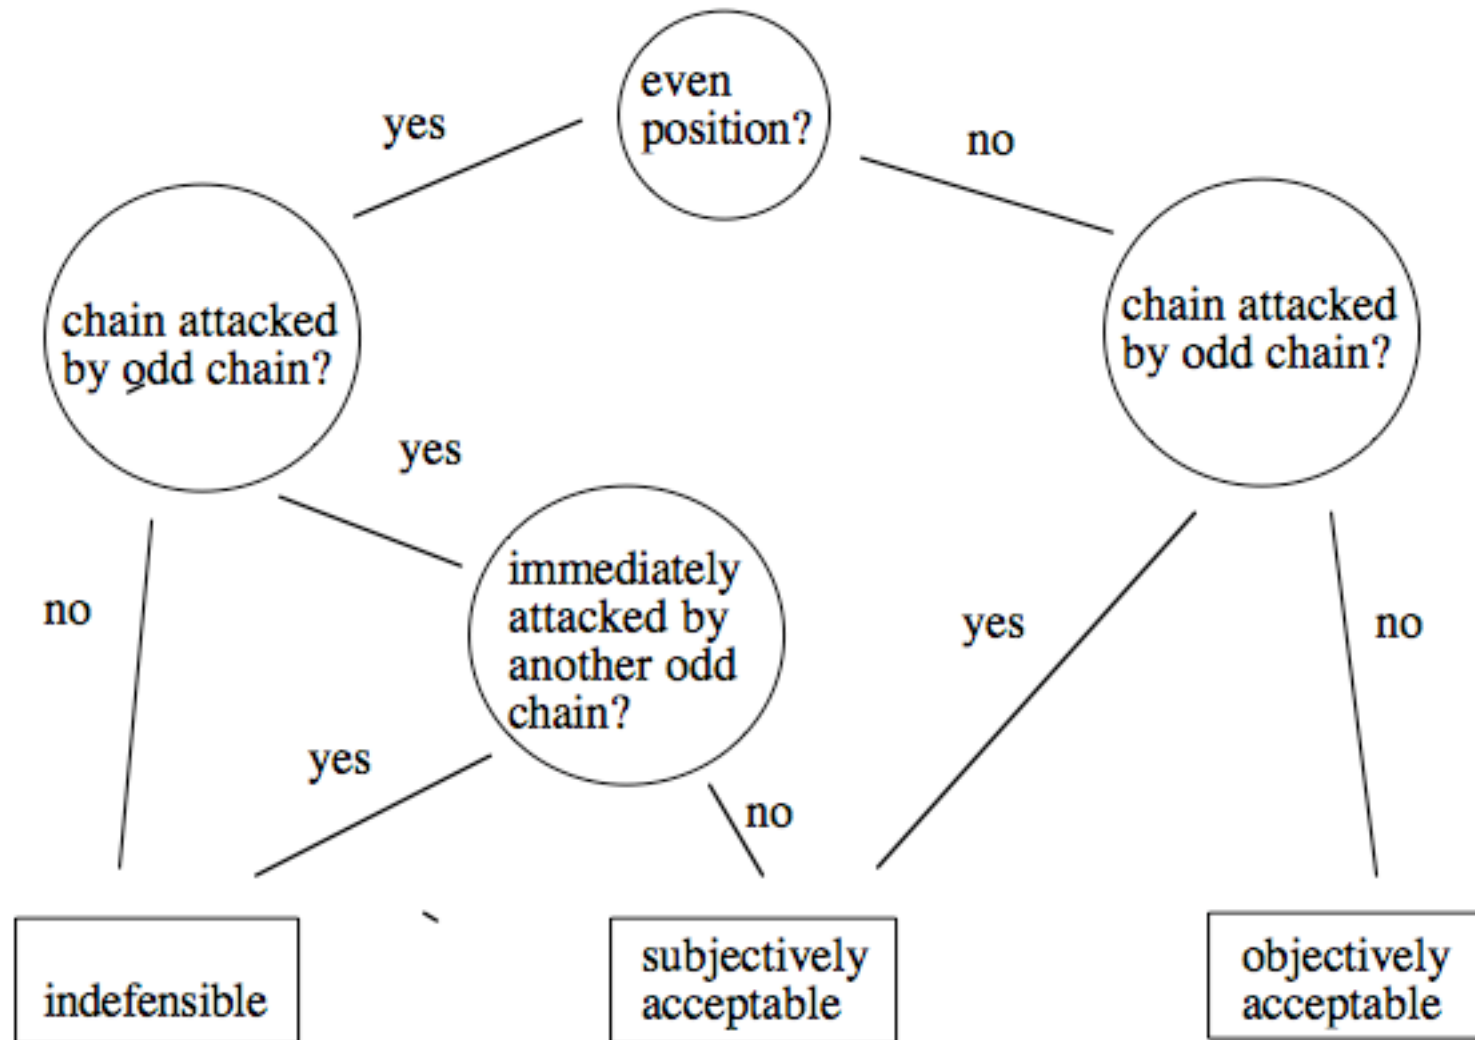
even position?

yes

no

chain attacked by odd chain?

chain attacked by odd chain?

yes

immediately attacked by another odd chain?

no

yes

no

yes

no

indefensible

subjectively acceptable

objectively acceptable